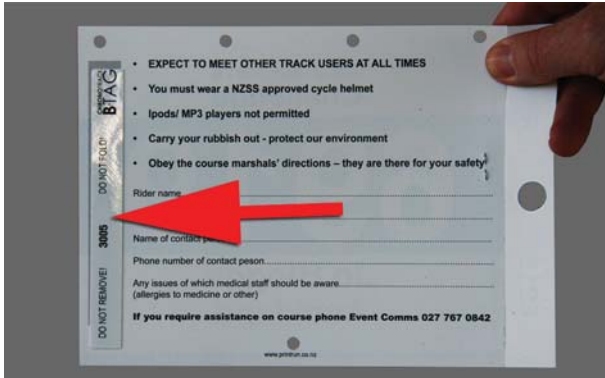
BTAG

DO NOT FOLD!

3005

DO NOT REMOVE!

• EXPECT TO MEET OTHER TRACK USERS AT ALL TIMES

• You must wear a NZSS approved cycle helmet

• Ipods/ MP3 players not permitted

• Carry your rubbish out - protect our environment

• Obey the course marshals' directions – they are there for your safety

Rider name

Name of contact p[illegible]

Phone number of contact peson

Any issues of which medical staff should be aware
(allergies to medicine or other)

If you require assistance on course phone Event Comms 027 767 0842

www.printrun.co.nz